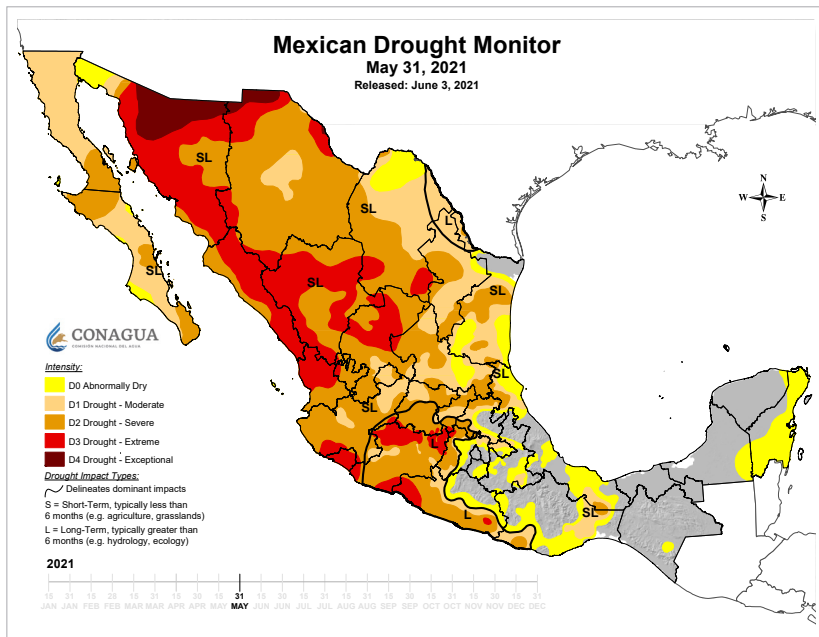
Mexican Drought Monitor
May 31, 2021
Released: June 3, 2021

N
W E
S

SL
SL
SL
SL
SL
SL
SL
SL
L
L
SL

CONAGUA
COMISIÓN NACIONAL DEL AGUA

Intensity:
D0 Abnormally Dry
D1 Drought - Moderate
D2 Drought - Severe
D3 Drought - Extreme
D4 Drought - Exceptional

Drought Impact Types:
Delineates dominant impacts
S = Short-Term, typically less than 6 months (e.g. agriculture, grasslands)
L = Long-Term, typically greater than 6 months (e.g. hydrology, ecology)

2021
15 JAN 31 JAN 15 FEB 28 FEB 15 MAR 31 MAR 15 APR 30 APR 15 MAY 31 MAY 15 JUN 30 JUN 15 JUL 31 JUL 15 AUG 31 AUG 15 SEP 30 SEP 15 OCT 31 OCT 15 NOV 30 NOV 15 DEC 31 DEC